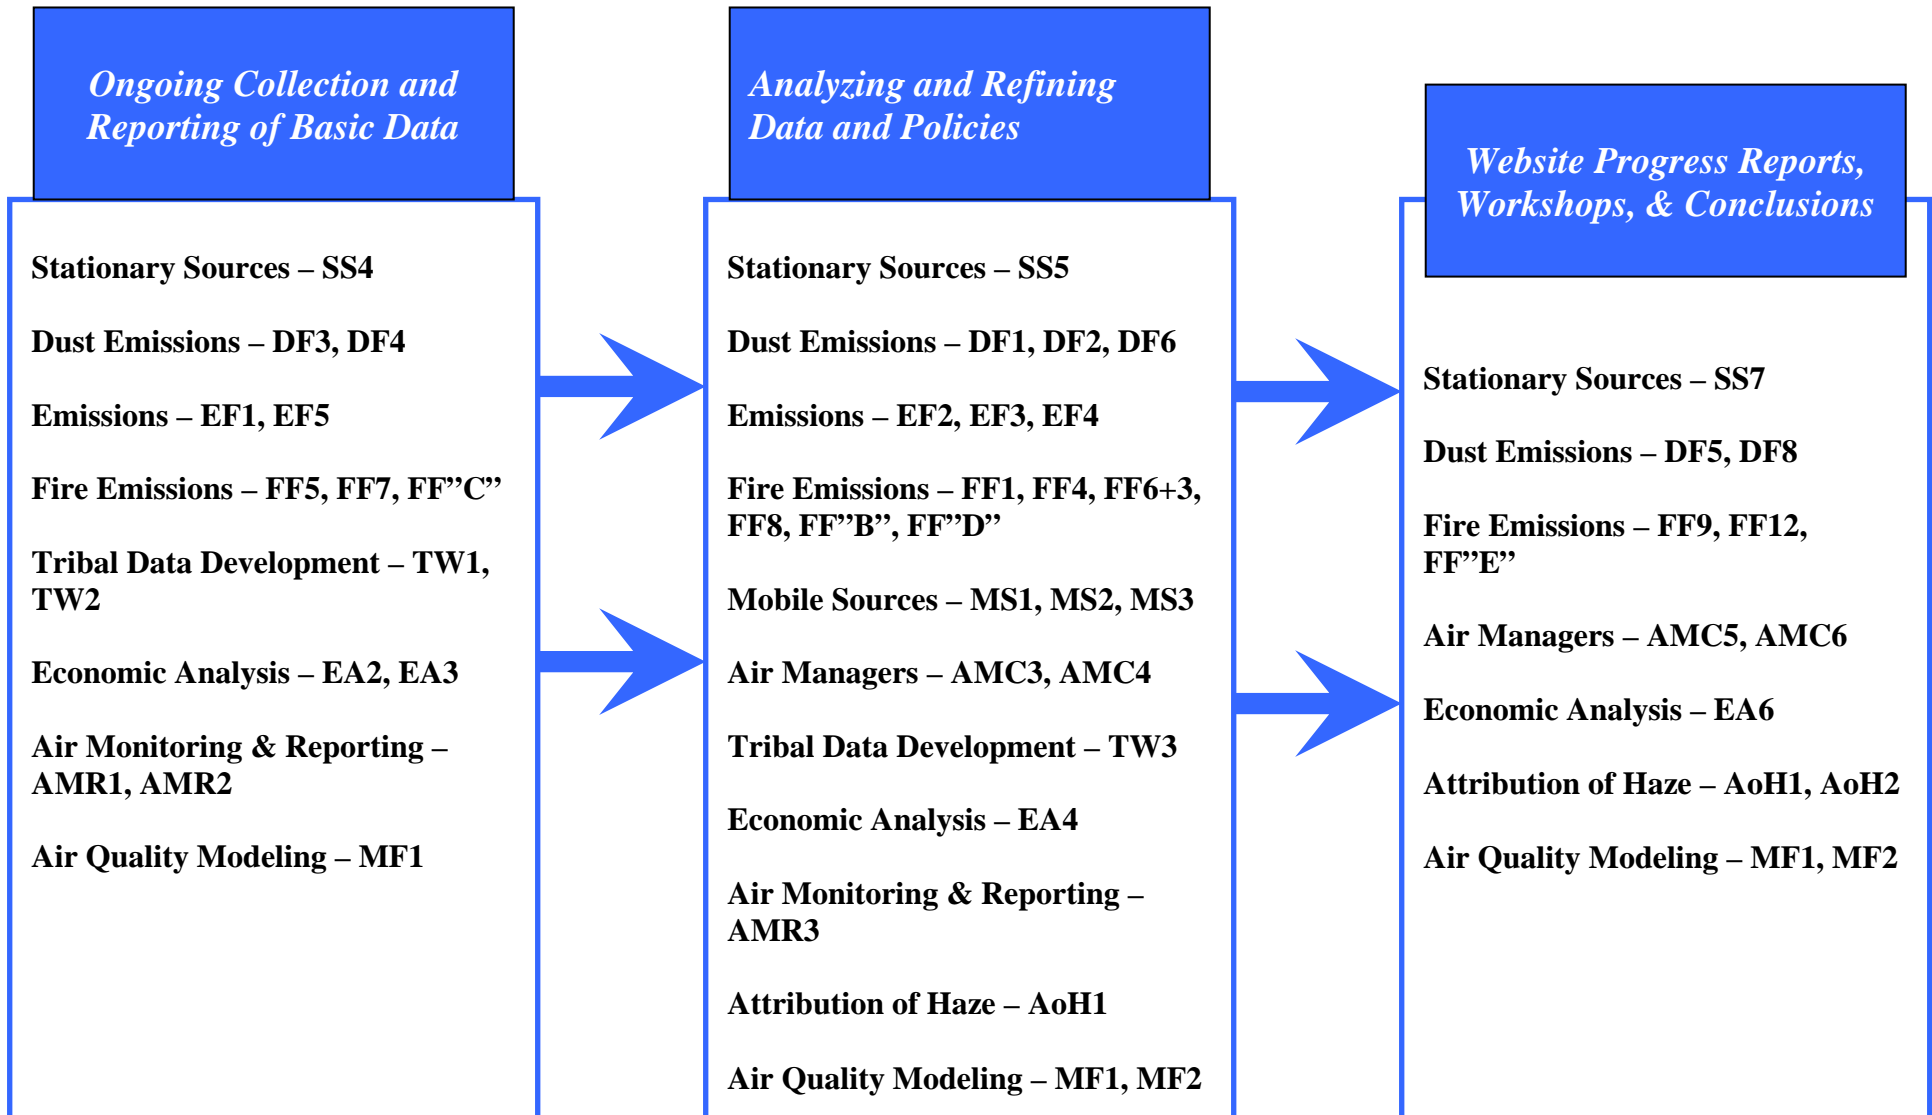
Ongoing Collection and Reporting of Basic Data

Stationary Sources – SS4

Dust Emissions – DF3, DF4

Emissions – EF1, EF5

Fire Emissions – FF5, FF7, FF"C"

Tribal Data Development – TW1, TW2

Economic Analysis – EA2, EA3

Air Monitoring & Reporting – AMR1, AMR2

Air Quality Modeling – MF1

Analyzing and Refining Data and Policies

Stationary Sources – SS5

Dust Emissions – DF1, DF2, DF6

Emissions – EF2, EF3, EF4

Fire Emissions – FF1, FF4, FF6+3, FF8, FF"B", FF"D"

Mobile Sources – MS1, MS2, MS3

Air Managers – AMC3, AMC4

Tribal Data Development – TW3

Economic Analysis – EA4

Air Monitoring & Reporting – AMR3

Attribution of Haze – AoH1

Air Quality Modeling – MF1, MF2

Website Progress Reports, Workshops, & Conclusions

Stationary Sources – SS7

Dust Emissions – DF5, DF8

Fire Emissions – FF9, FF12, FF"E"

Air Managers – AMC5, AMC6

Economic Analysis – EA6

Attribution of Haze – AoH1, AoH2

Air Quality Modeling – MF1, MF2